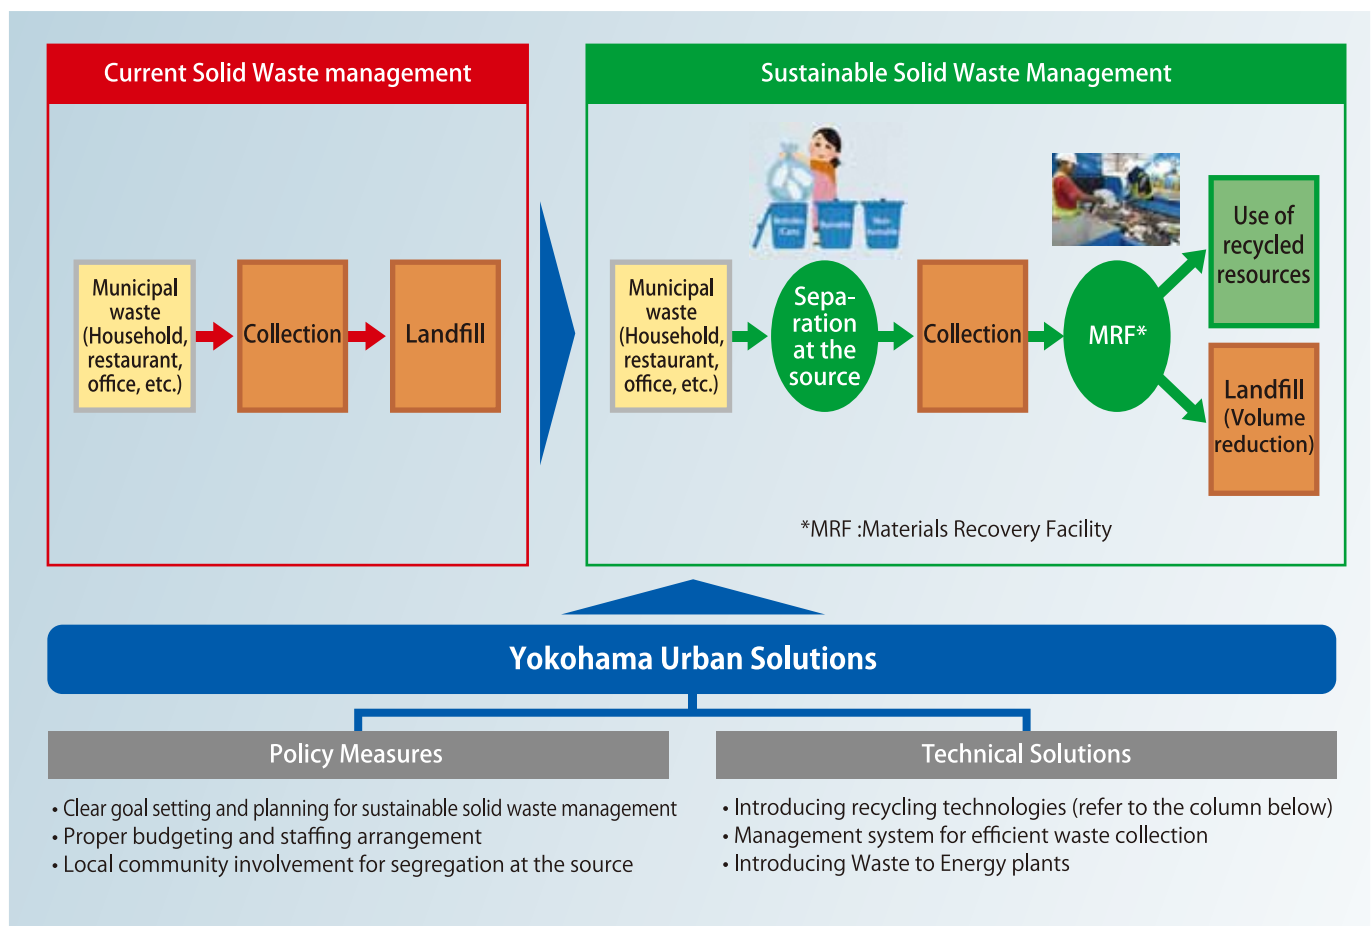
Current Solid Waste management

Municipal waste (Household, restaurant, office, etc.)

Collection

Landfill

Sustainable Solid Waste Management

Bottles/Cans

Burnable

Non-burnable

Municipal waste (Household, restaurant, office, etc.)

Separation at the source

Collection

MRF*

Use of recycled resources

Landfill (Volume reduction)

*MRF :Materials Recovery Facility

Yokohama Urban Solutions

Policy Measures

• Clear goal setting and planning for sustainable solid waste management
• Proper budgeting and staffing arrangement
• Local community involvement for segregation at the source

Technical Solutions

• Introducing recycling technologies (refer to the column below)
• Management system for efficient waste collection
• Introducing Waste to Energy plants